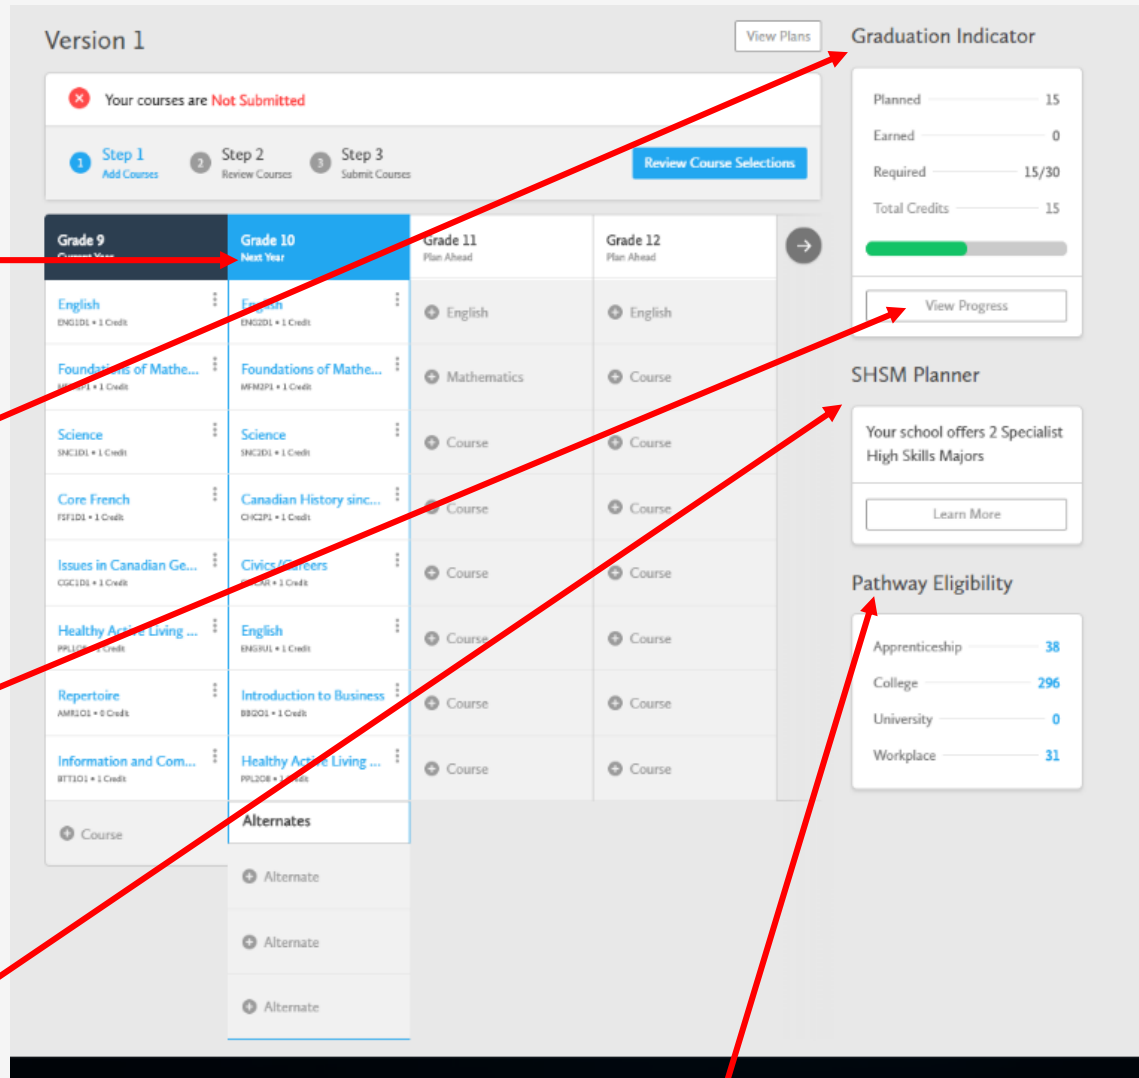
Version 1

View Plans

Your courses are Not Submitted

Step 1
Add Courses

Step 2
Review Courses

Step 3
Submit Courses

Review Course Selections

| Grade 9 Current Year | Grade 10 Next Year | Grade 11 Plan Ahead | Grade 12 Plan Ahead |
|---|---|---|---|
| English ENG1D1 • 1 Credit | English ENG2D1 • 1 Credit | English | English |
| Foundations of Mathe... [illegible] • 1 Credit | Foundations of Mathe... MFM2P1 • 1 Credit | Mathematics | Course |
| Science SNC1D1 • 1 Credit | Science SNC2D1 • 1 Credit | Course | Course |
| Core French FSF1D1 • 1 Credit | Canadian History sinc... CHC2P1 • 1 Credit | Course | Course |
| Issues in Canadian Ge... CGC1D1 • 1 Credit | Civics/Careers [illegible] • 1 Credit | Course | Course |
| Healthy Active Living ... PPL1O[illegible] • 1 Credit | English ENG3U1 • 1 Credit | Course | Course |
| Repertoire AMR1O1 • 0 Credit | Introduction to Business BBI2O1 • 1 Credit | Course | Course |
| Information and Com... BTT1O1 • 1 Credit | Healthy Active Living ... PPL2O8 • 1 Credit | Course | Course |
| Course | Alternates | | |

Alternate

Alternate

Alternate

Graduation Indicator

Planned 15
Earned 0
Required 15/30
Total Credits 15

View Progress

SHSM Planner

Your school offers 2 Specialist High Skills Majors

Learn More

Pathway Eligibility

Apprenticeship 38
College 296
University 0
Workplace 31